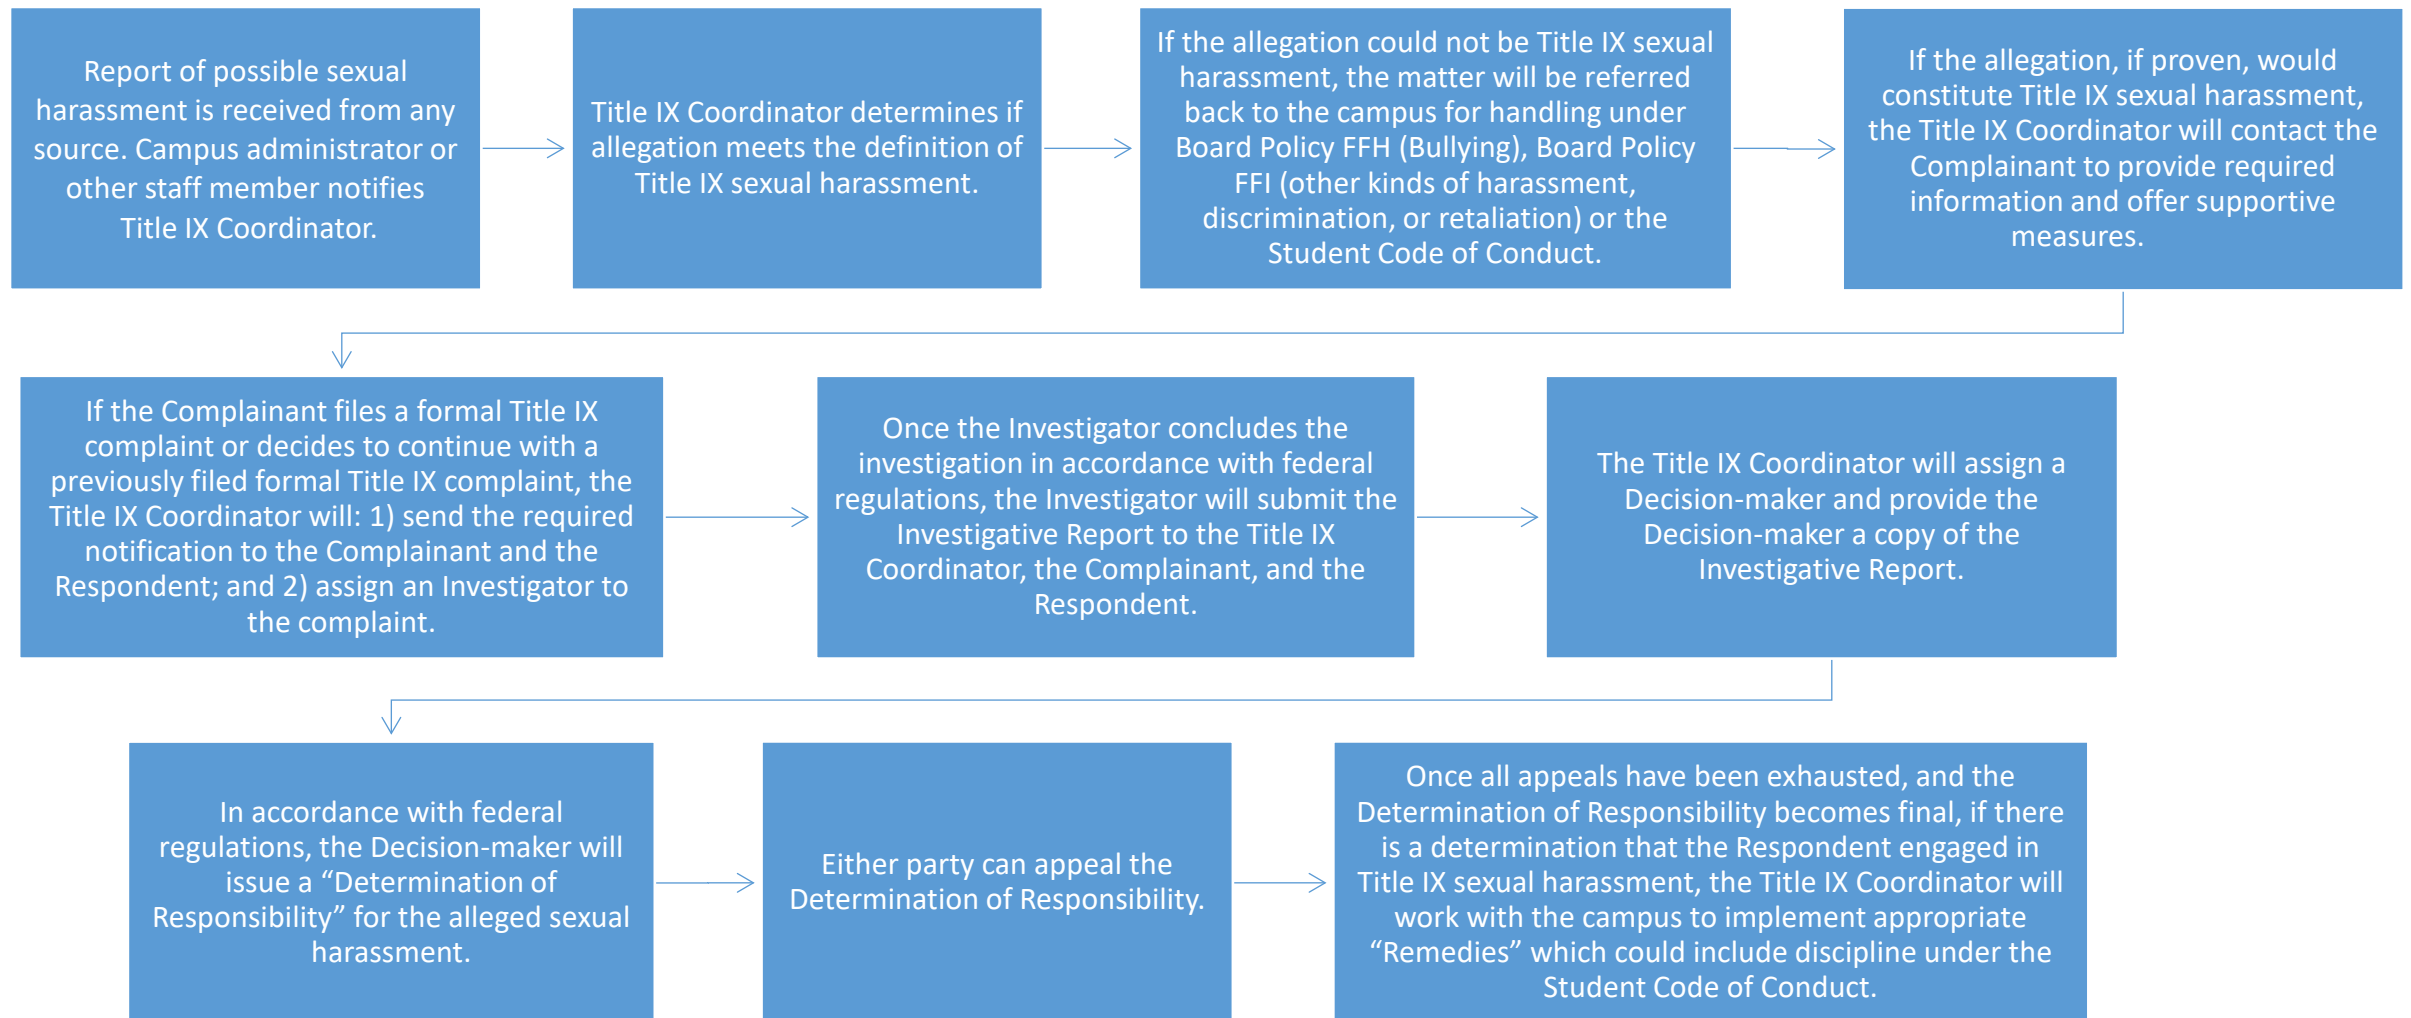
Report of possible sexual harassment is received from any source. Campus administrator or other staff member notifies Title IX Coordinator.

Title IX Coordinator determines if allegation meets the definition of Title IX sexual harassment.

If the allegation could not be Title IX sexual harassment, the matter will be referred back to the campus for handling under Board Policy FFH (Bullying), Board Policy FFI (other kinds of harassment, discrimination, or retaliation) or the Student Code of Conduct.

If the allegation, if proven, would constitute Title IX sexual harassment, the Title IX Coordinator will contact the Complainant to provide required information and offer supportive measures.

If the Complainant files a formal Title IX complaint or decides to continue with a previously filed formal Title IX complaint, the Title IX Coordinator will: 1) send the required notification to the Complainant and the Respondent; and 2) assign an Investigator to the complaint.

Once the Investigator concludes the investigation in accordance with federal regulations, the Investigator will submit the Investigative Report to the Title IX Coordinator, the Complainant, and the Respondent.

The Title IX Coordinator will assign a Decision-maker and provide the Decision-maker a copy of the Investigative Report.

In accordance with federal regulations, the Decision-maker will issue a “Determination of Responsibility” for the alleged sexual harassment.

Either party can appeal the Determination of Responsibility.

Once all appeals have been exhausted, and the Determination of Responsibility becomes final, if there is a determination that the Respondent engaged in Title IX sexual harassment, the Title IX Coordinator will work with the campus to implement appropriate “Remedies” which could include discipline under the Student Code of Conduct.